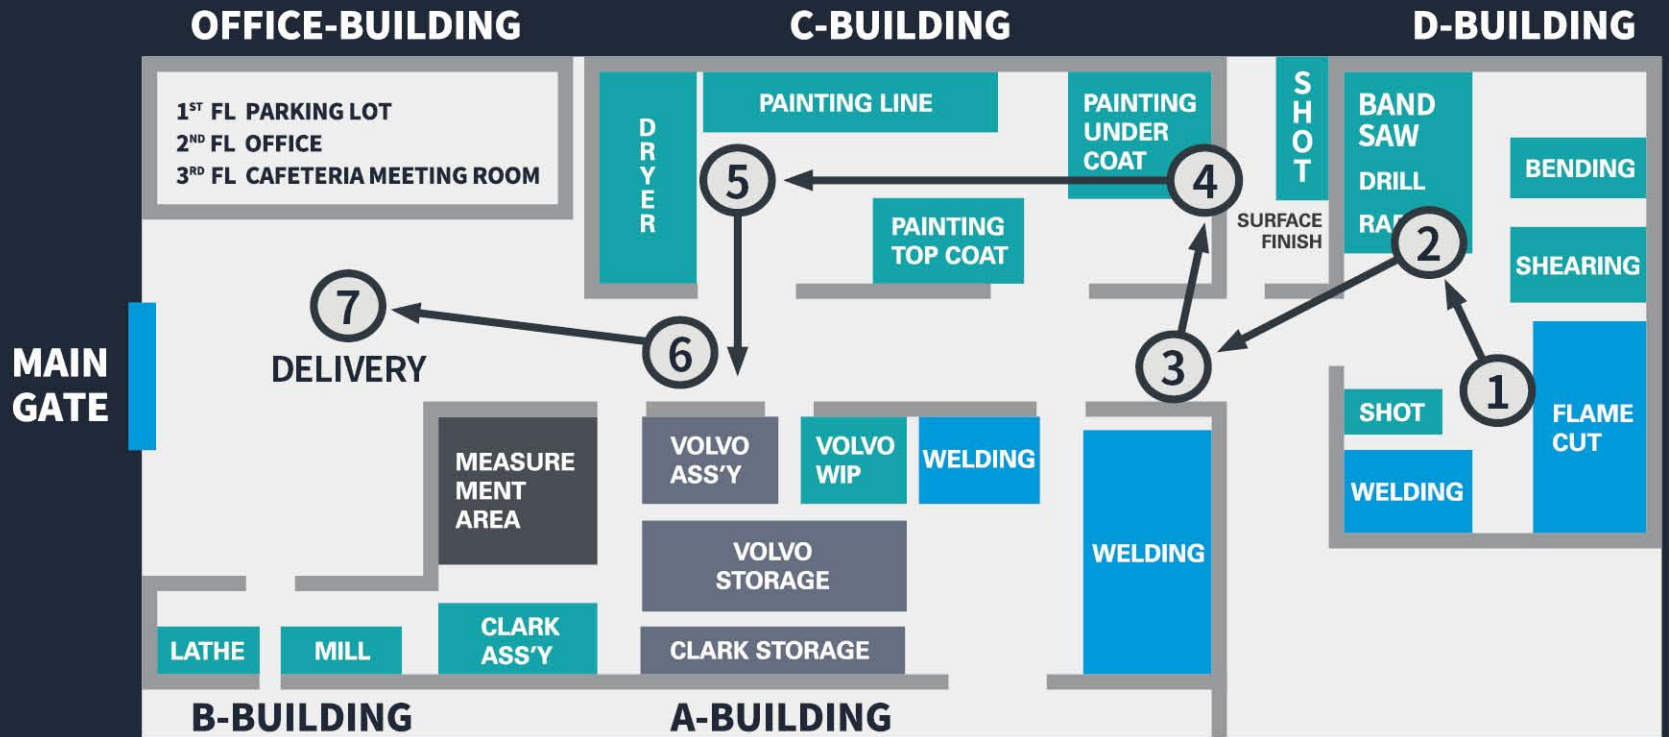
OFFICE-BUILDING

C-BUILDING

D-BUILDING

$1^{ST}$ FL PARKING LOT
$2^{ND}$ FL OFFICE
$3^{RD}$ FL CAFETERIA MEETING ROOM

DRYER

PAINTING LINE

PAINTING UNDER COAT

SHOT

BAND SAW

DRILL

RA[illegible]

BENDING

SHEARING

5

4

PAINTING TOP COAT

SURFACE FINISH

2

MAIN GATE

7

DELIVERY

6

3

1

SHOT

FLAME CUT

WELDING

MEASURE MENT AREA

VOLVO ASS'Y

VOLVO WIP

WELDING

WELDING

VOLVO STORAGE

LATHE

MILL

CLARK ASS'Y

CLARK STORAGE

B-BUILDING

A-BUILDING